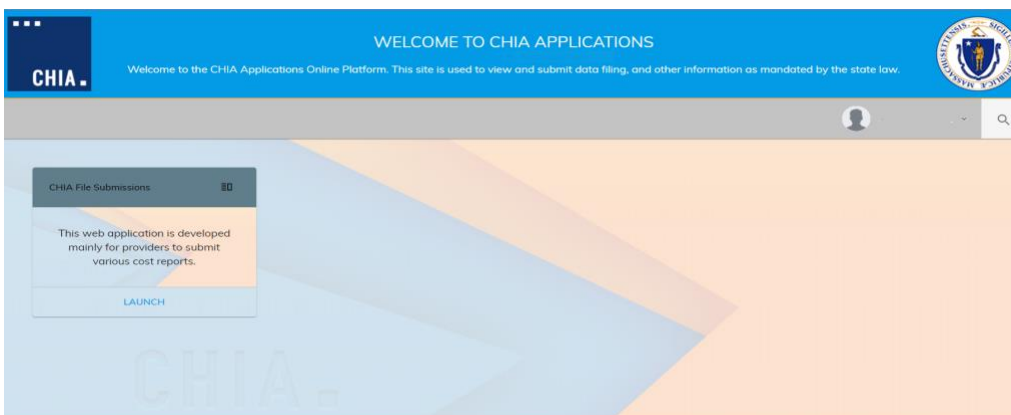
CHIA.

WELCOME TO CHIA APPLICATIONS

Welcome to the CHIA Applications Online Platform. This site is used to view and submit data filing, and other information as mandated by the state law.

CHIA File Submissions

This web application is developed mainly for providers to submit various cost reports.

LAUNCH

CHIA.